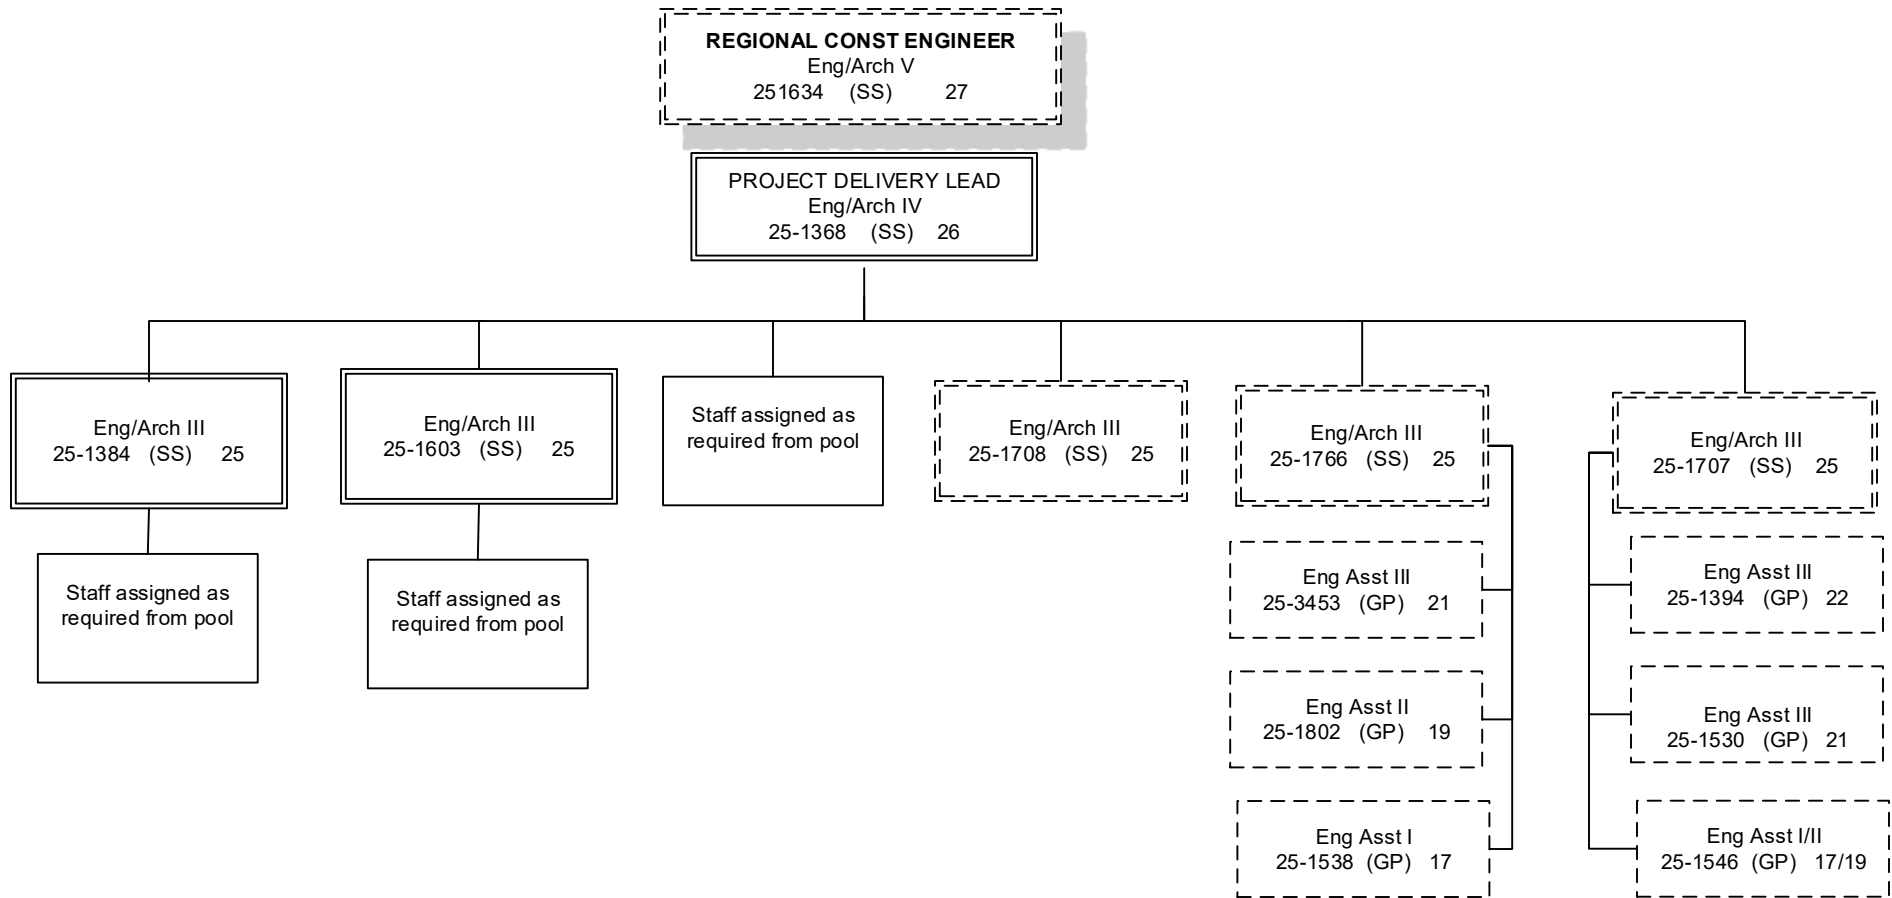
REGIONAL CONST ENGINEER
Eng/Arch V
251634 (SS) 27

PROJECT DELIVERY LEAD
Eng/Arch IV
25-1368 (SS) 26

Eng/Arch III
25-1384 (SS) 25

Staff assigned as required from pool

Eng/Arch III
25-1603 (SS) 25

Staff assigned as required from pool

Staff assigned as required from pool

Eng/Arch III
25-1708 (SS) 25

Eng/Arch III
25-1766 (SS) 25

Eng Asst III
25-3453 (GP) 21

Eng Asst II
25-1802 (GP) 19

Eng Asst I
25-1538 (GP) 17

Eng/Arch III
25-1707 (SS) 25

Eng Asst III
25-1394 (GP) 22

Eng Asst III
25-1530 (GP) 21

Eng Asst I/II
25-1546 (GP) 17/19